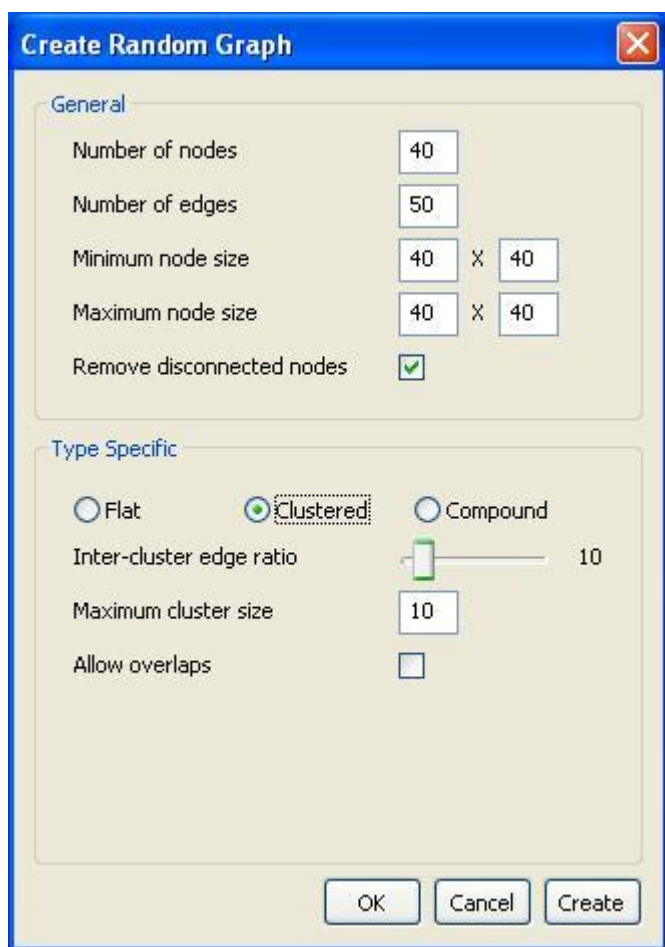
Create Random Graph

General

Number of nodes 40

Number of edges 50

Minimum node size 40 X 40

Maximum node size 40 X 40

Remove disconnected nodes

Type Specific

Flat Clustered Compound

Inter-cluster edge ratio 10

Maximum cluster size 10

Allow overlaps

OK Cancel Create